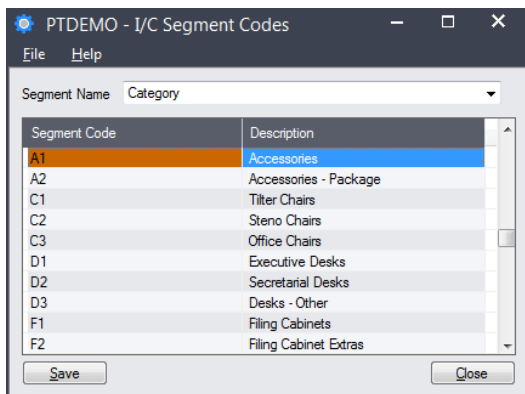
PTDEMO - I/C Segment Codes

File Help

Segment Name Category

| Segment Code | Description |
|---|---|
| A1 | Accessories |
| A2 | Accessories - Package |
| C1 | Tilter Chairs |
| C2 | Steno Chairs |
| C3 | Office Chairs |
| D1 | Executive Desks |
| D2 | Secretarial Desks |
| D3 | Desks - Other |
| F1 | Filing Cabinets |
| F2 | Filing Cabinet Extras |

Save

Close